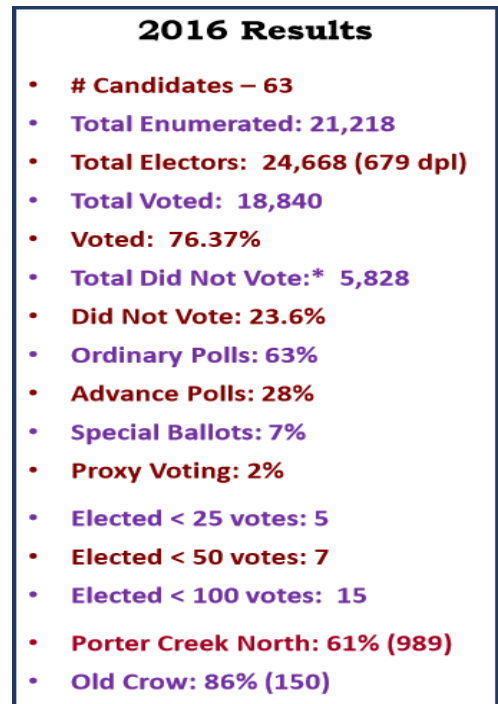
2016 Results

- # Candidates – 63
- Total Enumerated: 21,218
- Total Electors: 24,668 (679 dpl)
- Total Voted: 18,840
- Voted: 76.37%
- Total Did Not Vote:* 5,828
- Did Not Vote: 23.6%
- Ordinary Polls: 63%
- Advance Polls: 28%
- Special Ballots: 7%
- Proxy Voting: 2%
- Elected < 25 votes: 5
- Elected < 50 votes: 7
- Elected < 100 votes: 15
- Porter Creek North: 61% (989)
- Old Crow: 86% (150)